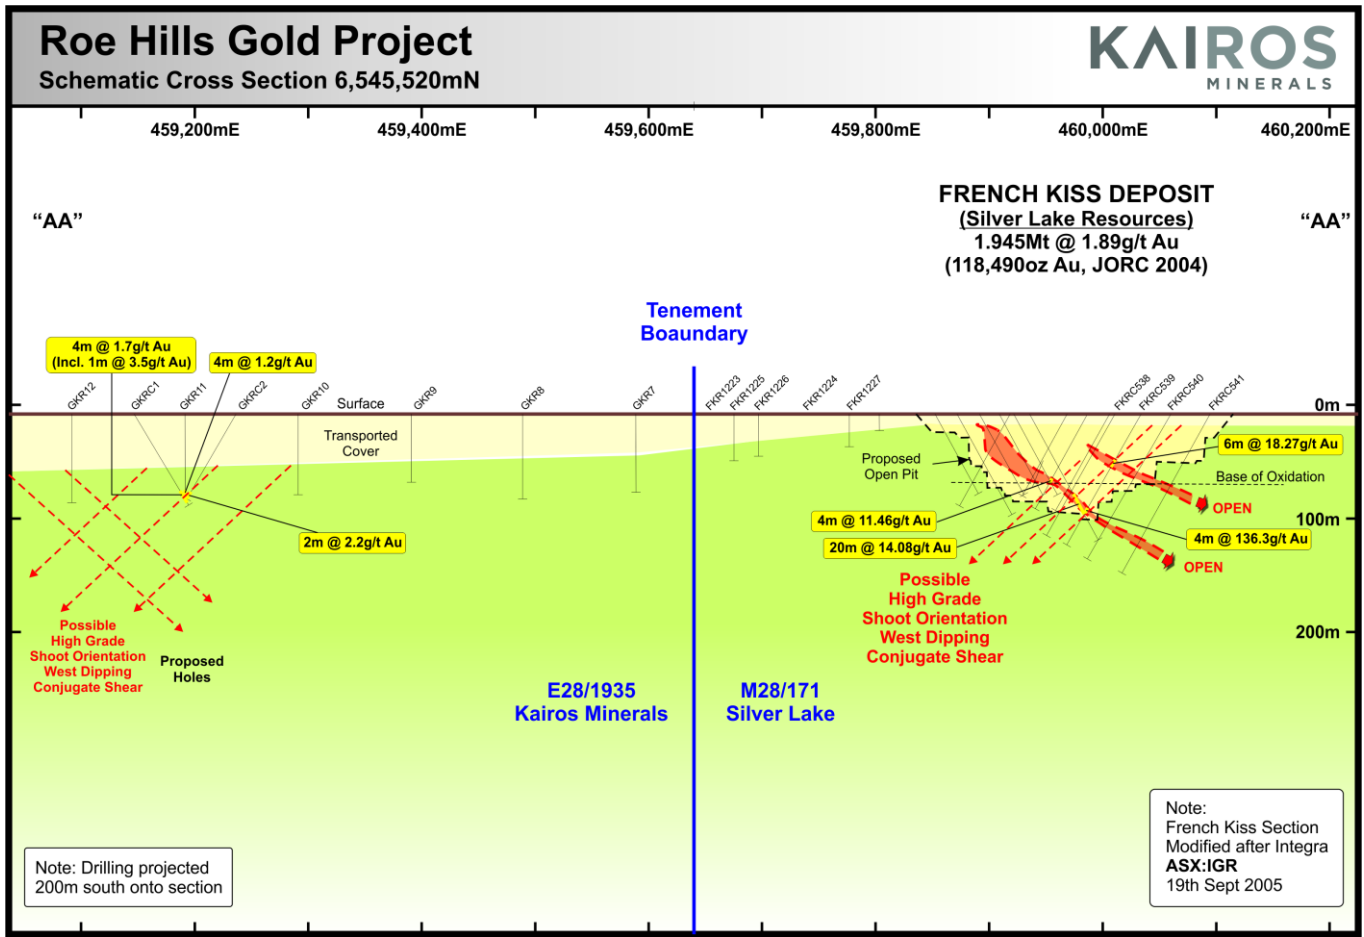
Roe Hills Gold Project
Schematic Cross Section 6,545,520mN

KAIROS
MINERALS

459,200mE 459,400mE 459,600mE 459,800mE 460,000mE 460,200mE

"AA"

FRENCH KISS DEPOSIT
(Silver Lake Resources)
1.945Mt @ 1.89g/t Au
(118,490oz Au, JORC 2004)

"AA"

Tenement
Boaundary

4m @ 1.7g/t Au
(Incl. 1m @ 3.5g/t Au)

4m @ 1.2g/t Au

GKR12 GKRC1 GKR11 GKRC2 GKR10 Surface GKR9 GKR8 GKR7

FKR1223 FKR1225 FKR1226 FKR1224 FKR1227

FKRC538 FKRC539 FKRC540 FKRC541

0m

Transported
Cover

Proposed
Open Pit

6m @ 18.27g/t Au

Base of Oxidation

OPEN

4m @ 11.46g/t Au

100m

20m @ 14.08g/t Au

4m @ 136.3g/t Au

OPEN

2m @ 2.2g/t Au

Possible
High Grade
Shoot Orientation
West Dipping
Conjugate Shear

200m

Possible
High Grade
Shoot Orientation
West Dipping
Conjugate Shear

Proposed
Holes

E28/1935
Kairos Minerals

M28/171
Silver Lake

Note:
French Kiss Section
Modified after Integra
ASX:IGR
19th Sept 2005

Note: Drilling projected
200m south onto section